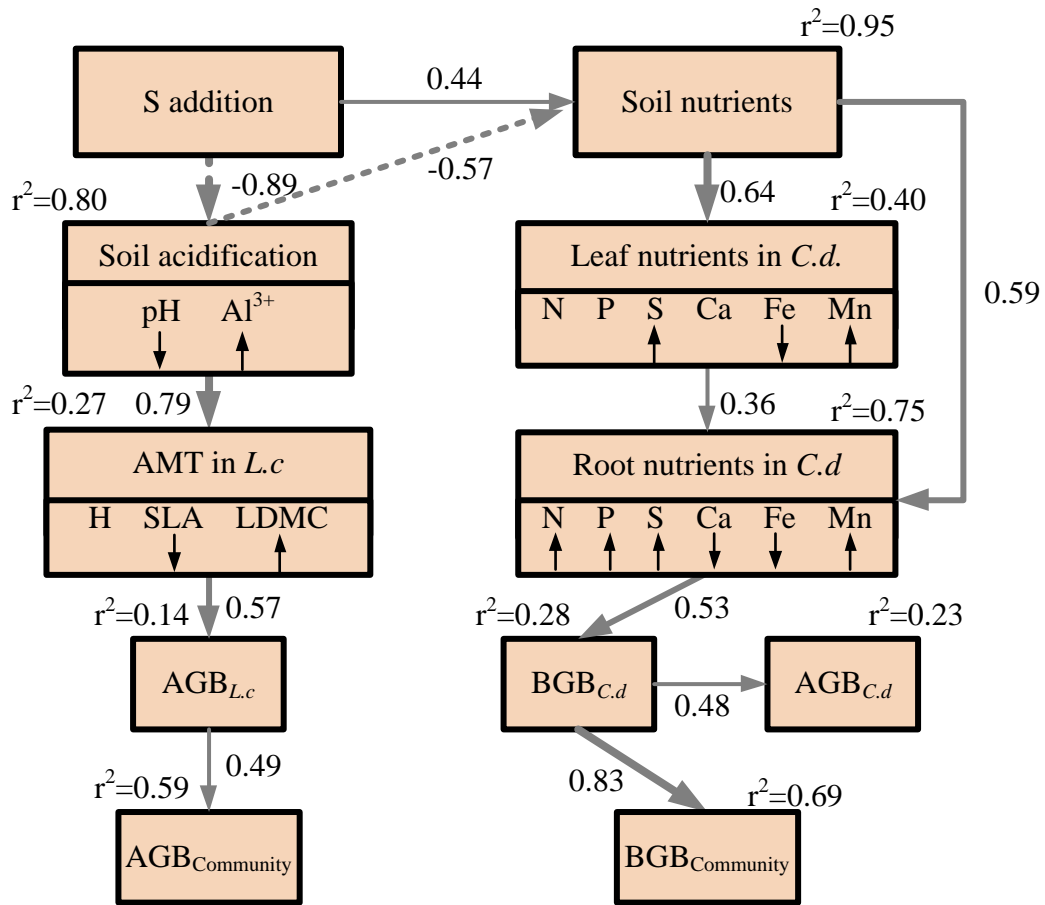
$r^2$=0.95

S addition

0.44

Soil nutrients

-0.89

-0.57

$r^2$=0.80

Soil acidification

pH $Al^{3+}$

0.64

$r^2$=0.40

Leaf nutrients in *C.d.*

N P S Ca Fe Mn

0.59

$r^2$=0.27

0.79

0.36

$r^2$=0.75

AMT in *L.c*

H SLA LDMC

Root nutrients in *C.d*

N P S Ca Fe Mn

$r^2$=0.14

0.57

$r^2$=0.28

0.53

$r^2$=0.23

$AGB_{L.c}$

$BGB_{C.d}$

0.48

$AGB_{C.d}$

0.49

0.83

$r^2$=0.59

$r^2$=0.69

$AGB_{Community}$

$BGB_{Community}$